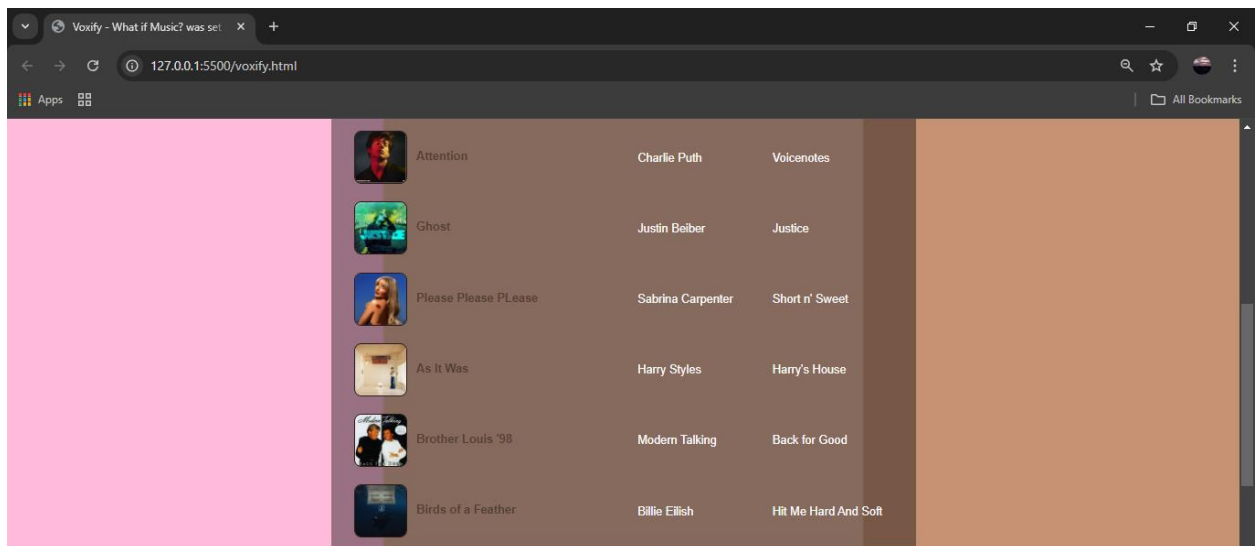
Voxify - What if Music? was set ×

127.0.0.1:5500/voxify.html

Apps

All Bookmarks

| | | |
|---|---|---|
| Attention | Charlie Puth | Voicenotes |
| Ghost | Justin Beiber | Justice |
| Please Please PLease | Sabrina Carpenter | Short n' Sweet |
| As It Was | Harry Styles | Harry's House |
| Brother Louis '98 | Modern Talking | Back for Good |
| Birds of a Feather | Billie Eilish | Hit Me Hard And Soft |